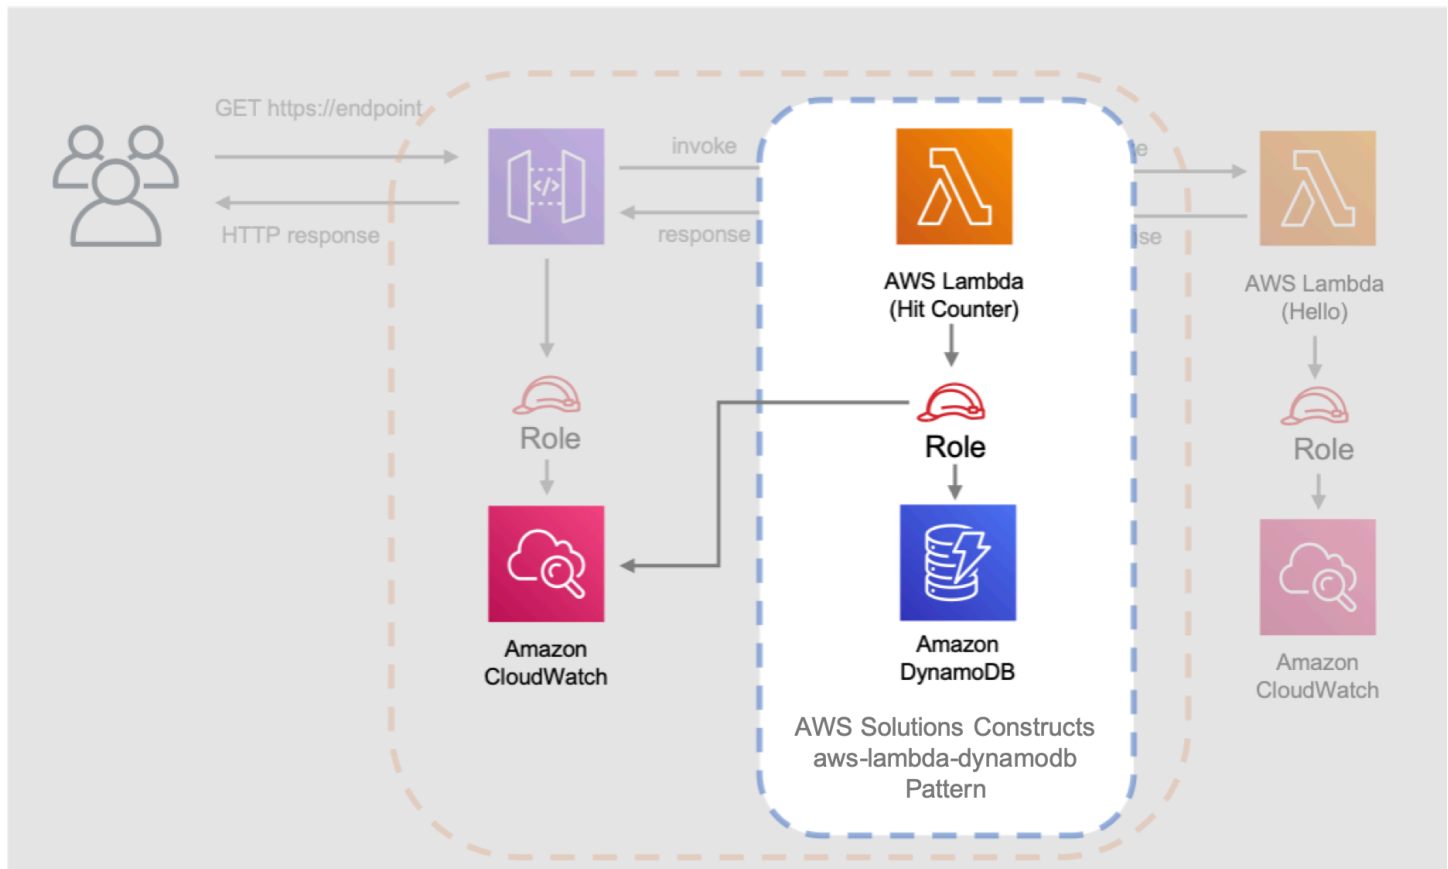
GET https://endpoint

HTTP response

invoke

response

AWS Lambda
(Hit Counter)

e

se

AWS Lambda
(Hello)

Role

Role

Role

Amazon
CloudWatch

Amazon
DynamoDB

Amazon
CloudWatch

AWS Solutions Constructs
aws-lambda-dynamodb
Pattern